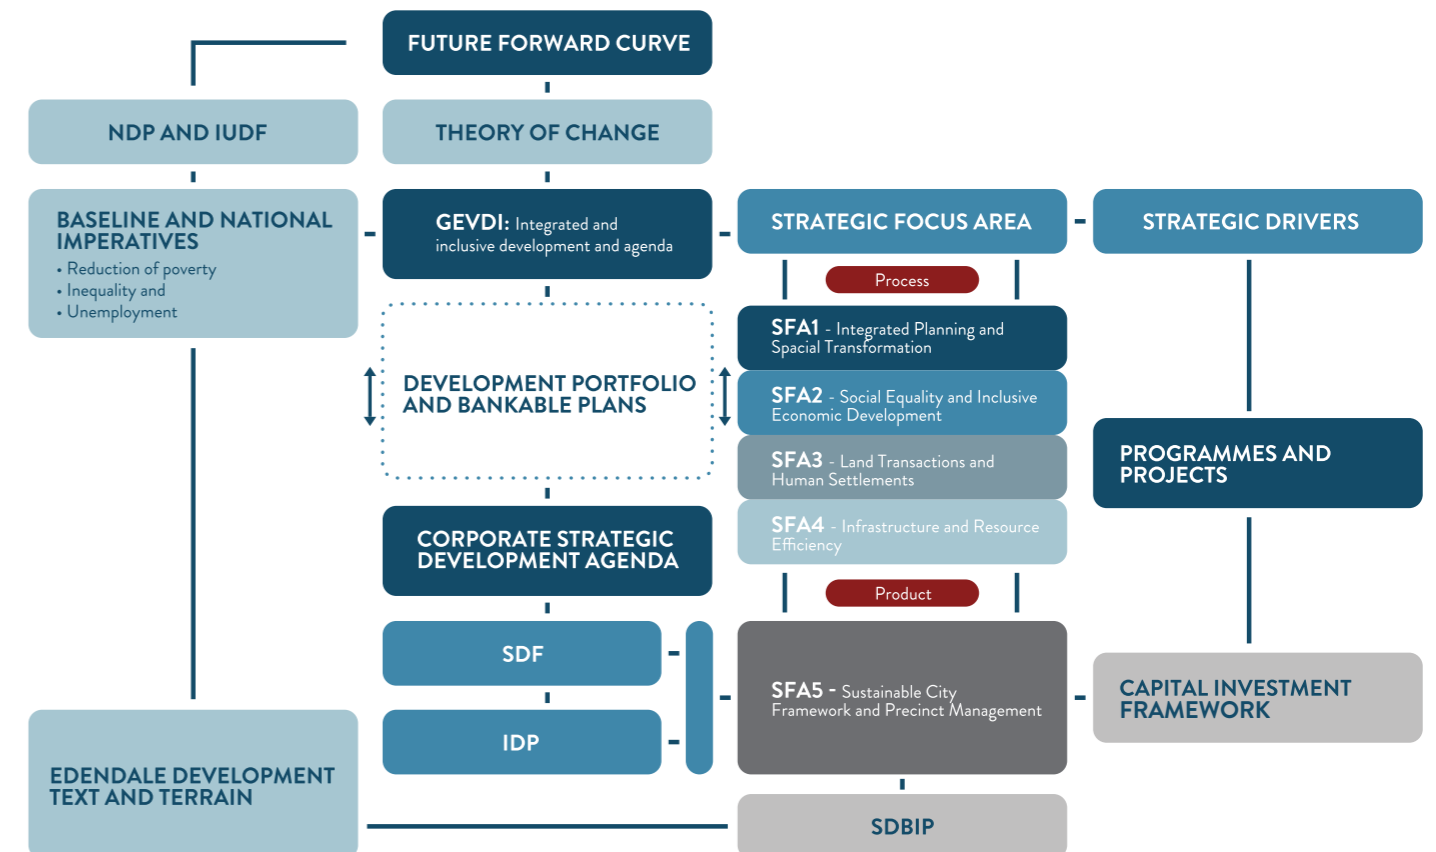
FUTURE FORWARD CURVE

NDP AND IUDF

THEORY OF CHANGE

BASELINE AND NATIONAL IMPERATIVES
• Reduction of poverty
• Inequality and
• Unemployment

GEVDI: Integrated and inclusive development and agenda

STRATEGIC FOCUS AREA

STRATEGIC DRIVERS

Process

SFA1 - Integrated Planning and Spacial Transformation

DEVELOPMENT PORTFOLIO AND BANKABLE PLANS

SFA2 - Social Equality and Inclusive Economic Development

SFA3 - Land Transactions and Human Settlements

PROGRAMMES AND PROJECTS

SFA4 - Infrastructure and Resource Efficiency

CORPORATE STRATEGIC DEVELOPMENT AGENDA

Product

SDF

SFA5 - Sustainable City Framework and Precinct Management

CAPITAL INVESTMENT FRAMEWORK

IDP

EDENDALE DEVELOPMENT TEXT AND TERRAIN

SDBIP